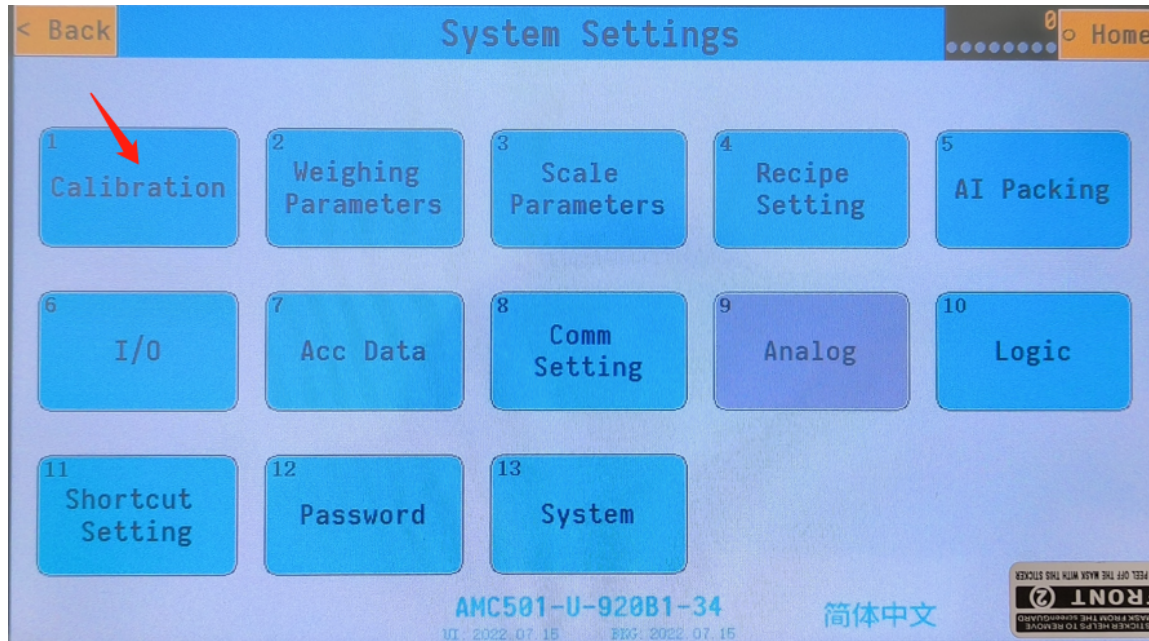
< Back

System Settings

0

○ Home

1
Calibration

2
Weighing Parameters

3
Scale Parameters

4
Recipe Setting

5
AI Packing

6
I/O

7
Acc Data

8
Comm Setting

9
Analog

10
Logic

11
Shortcut Setting

12
Password

13
System

AMC501-U-920B1-34

UI: 2022.07.15 PRG: 2022.07.15

简体中文

PEEL OFF THE MASK WITH THIS STICKER
FRONT ②
STICKER HELPS TO REMOVE MASK FROM THE SCREENGUARD